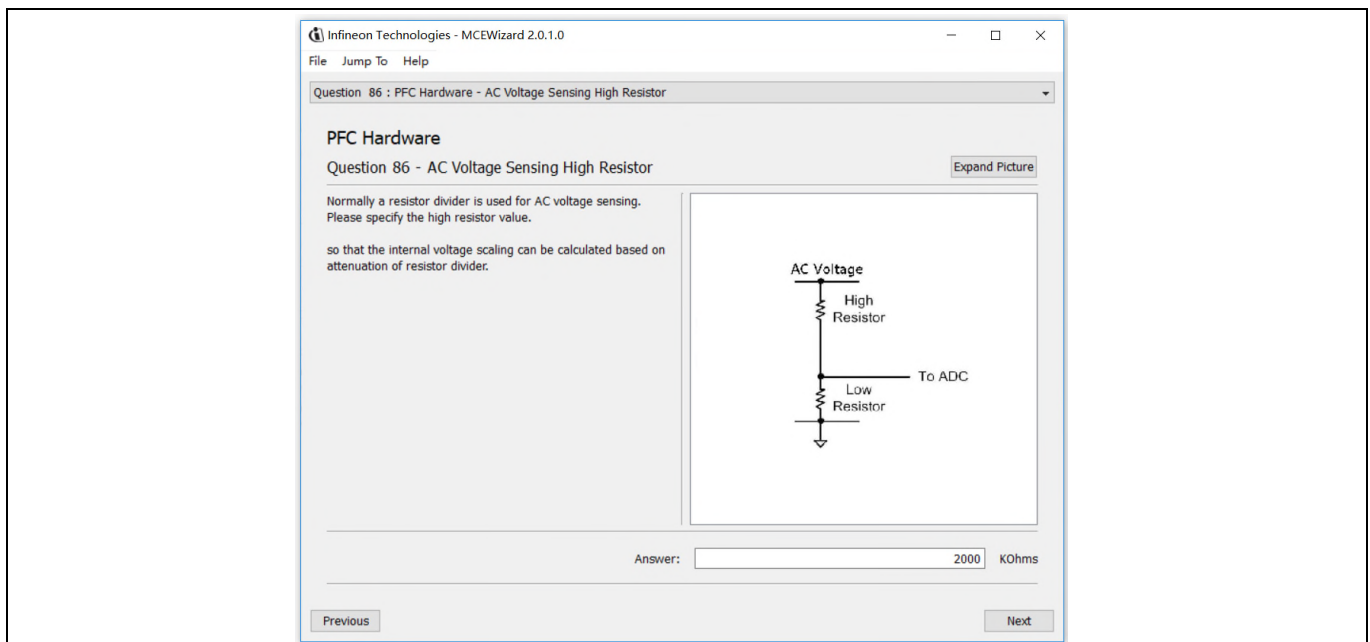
Infineon Technologies - MCEWizard 2.0.1.0

File Jump To Help

Question 86 : PFC Hardware - AC Voltage Sensing High Resistor

PFC Hardware

Question 86 - AC Voltage Sensing High Resistor

Expand Picture

Normally a resistor divider is used for AC voltage sensing. Please specify the high resistor value.

so that the internal voltage scaling can be calculated based on attenuation of resistor divider.

AC Voltage

High Resistor

To ADC

Low Resistor

Answer: 2000 KOhms

Previous

Next